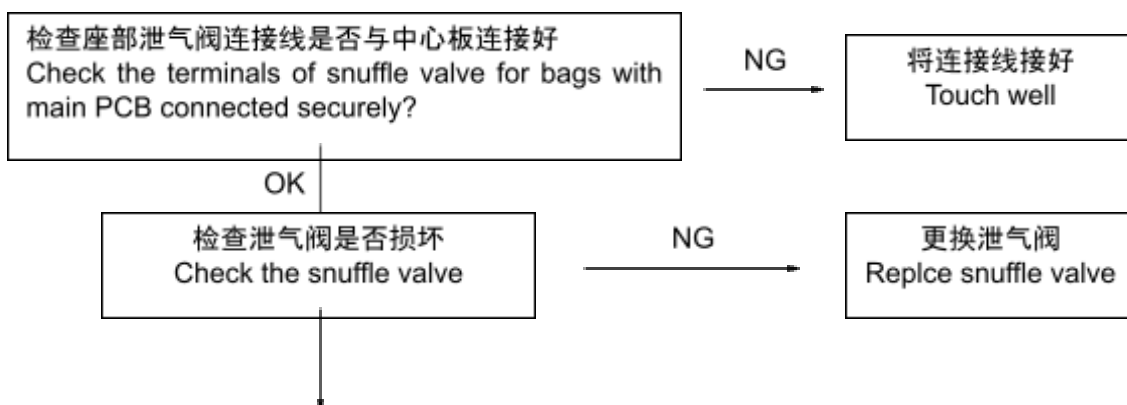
检查座部泄气阀连接线是否与中心板连接好
Check the terminals of snuffle valve for bags with main PCB connected securely?

NG

将连接线接好
Touch well

OK

检查泄气阀是否损坏
Check the snuffle valve

NG

更换泄气阀
Replce snuffle valve